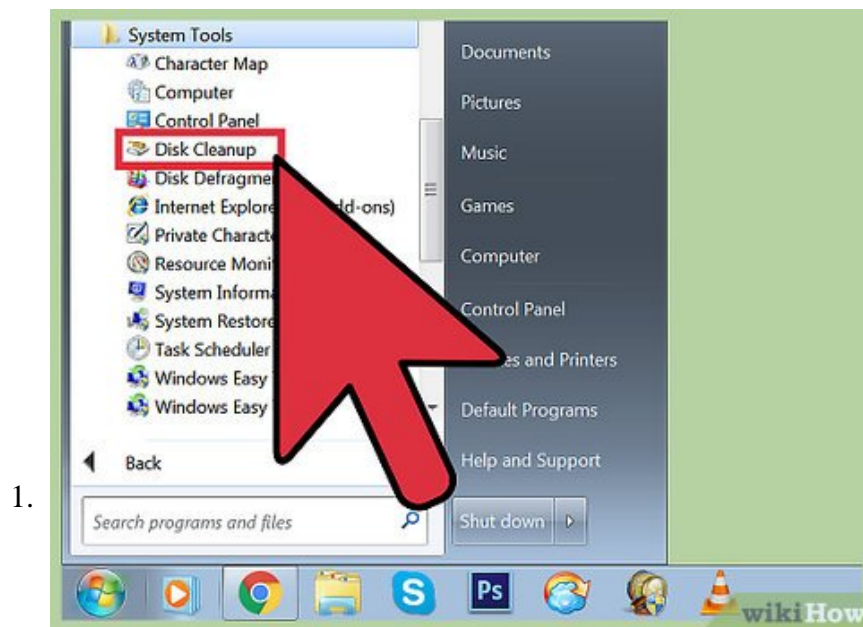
1.

System Tools
Character Map
Computer
Control Panel
Disk Cleanup
Disk Defragme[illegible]
Internet Explore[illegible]dd-ons)
Private Characte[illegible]
Resource Moni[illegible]
System Informa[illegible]
System Restore
Task Scheduler
Windows Easy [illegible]
Windows Easy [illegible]
Back
Search programs and files

Documents
Pictures
Music
Games
Computer
Control Panel
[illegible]es and Printers
Default Programs
Help and Support
Shut down

Ps

wikiHow